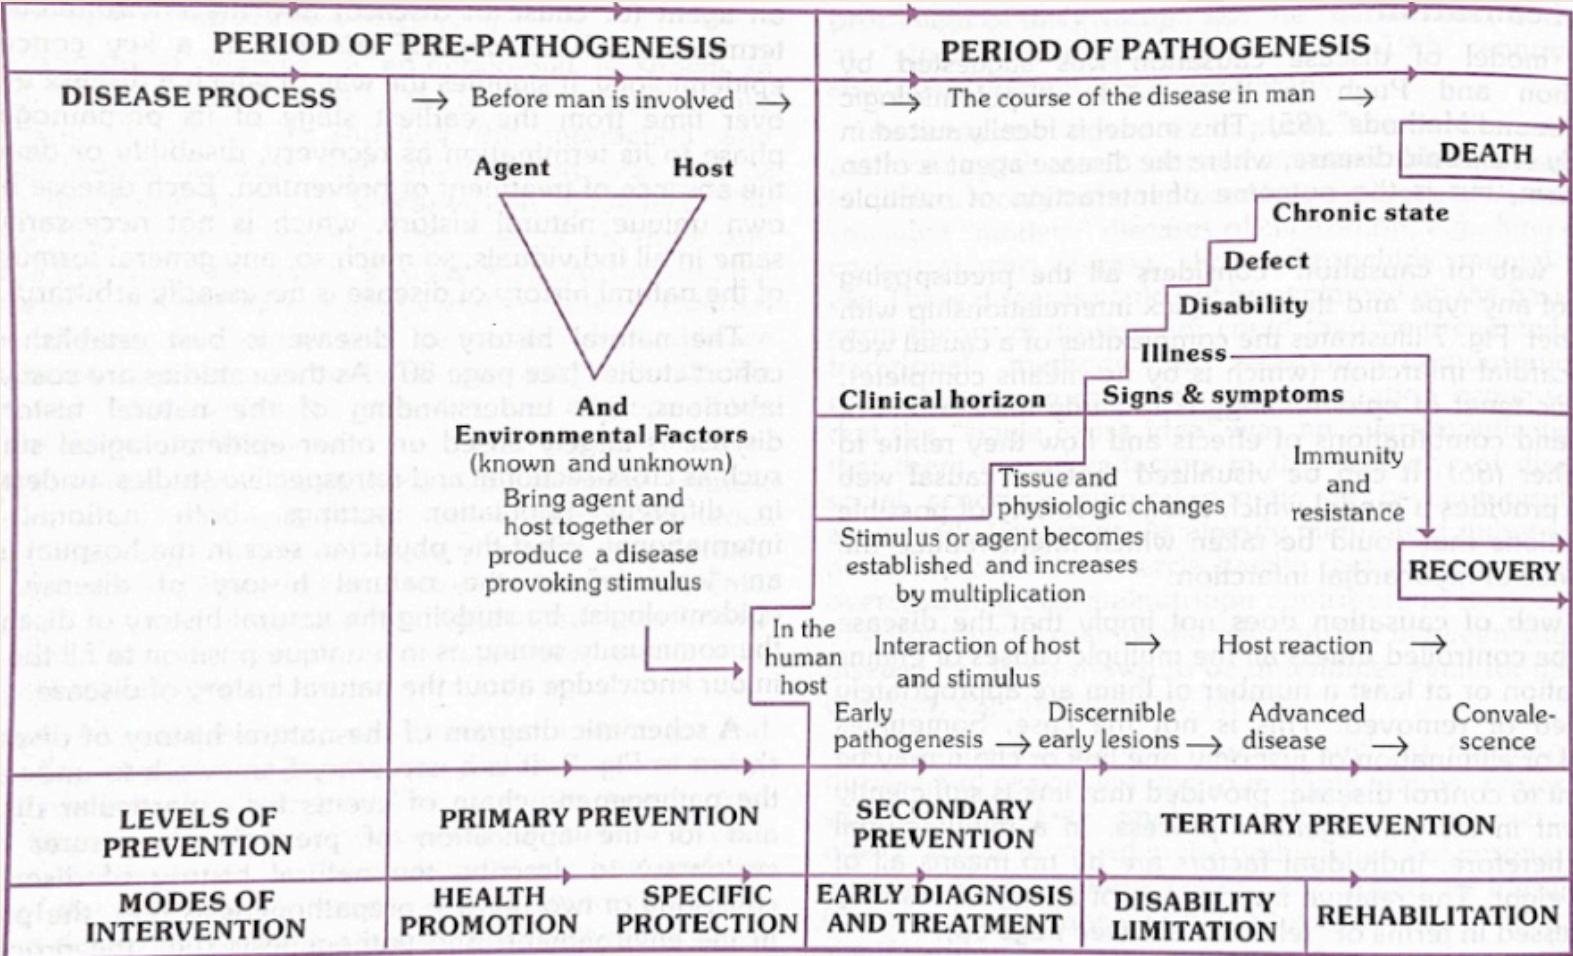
PERIOD OF PRE-PATHOGENESIS

PERIOD OF PATHOGENESIS

DISEASE PROCESS

→ Before man is involved →

→ The course of the disease in man →

DEATH

Agent Host

Chronic state

Defect

Disability

Illness

And
Environmental Factors
(known and unknown)

Clinical horizon

Signs & symptoms

Bring agent and host together or produce a disease provoking stimulus

Tissue and physiologic changes

Immunity and resistance

Stimulus or agent becomes established and increases by multiplication

RECOVERY

In the human host

Interaction of host and stimulus →

Host reaction →

Early pathogenesis → Discernible early lesions → Advanced disease → Convalescence

LEVELS OF PREVENTION

PRIMARY PREVENTION

SECONDARY PREVENTION

TERTIARY PREVENTION

MODES OF INTERVENTION

HEALTH PROMOTION

SPECIFIC PROTECTION

EARLY DIAGNOSIS AND TREATMENT

DISABILITY LIMITATION

REHABILITATION